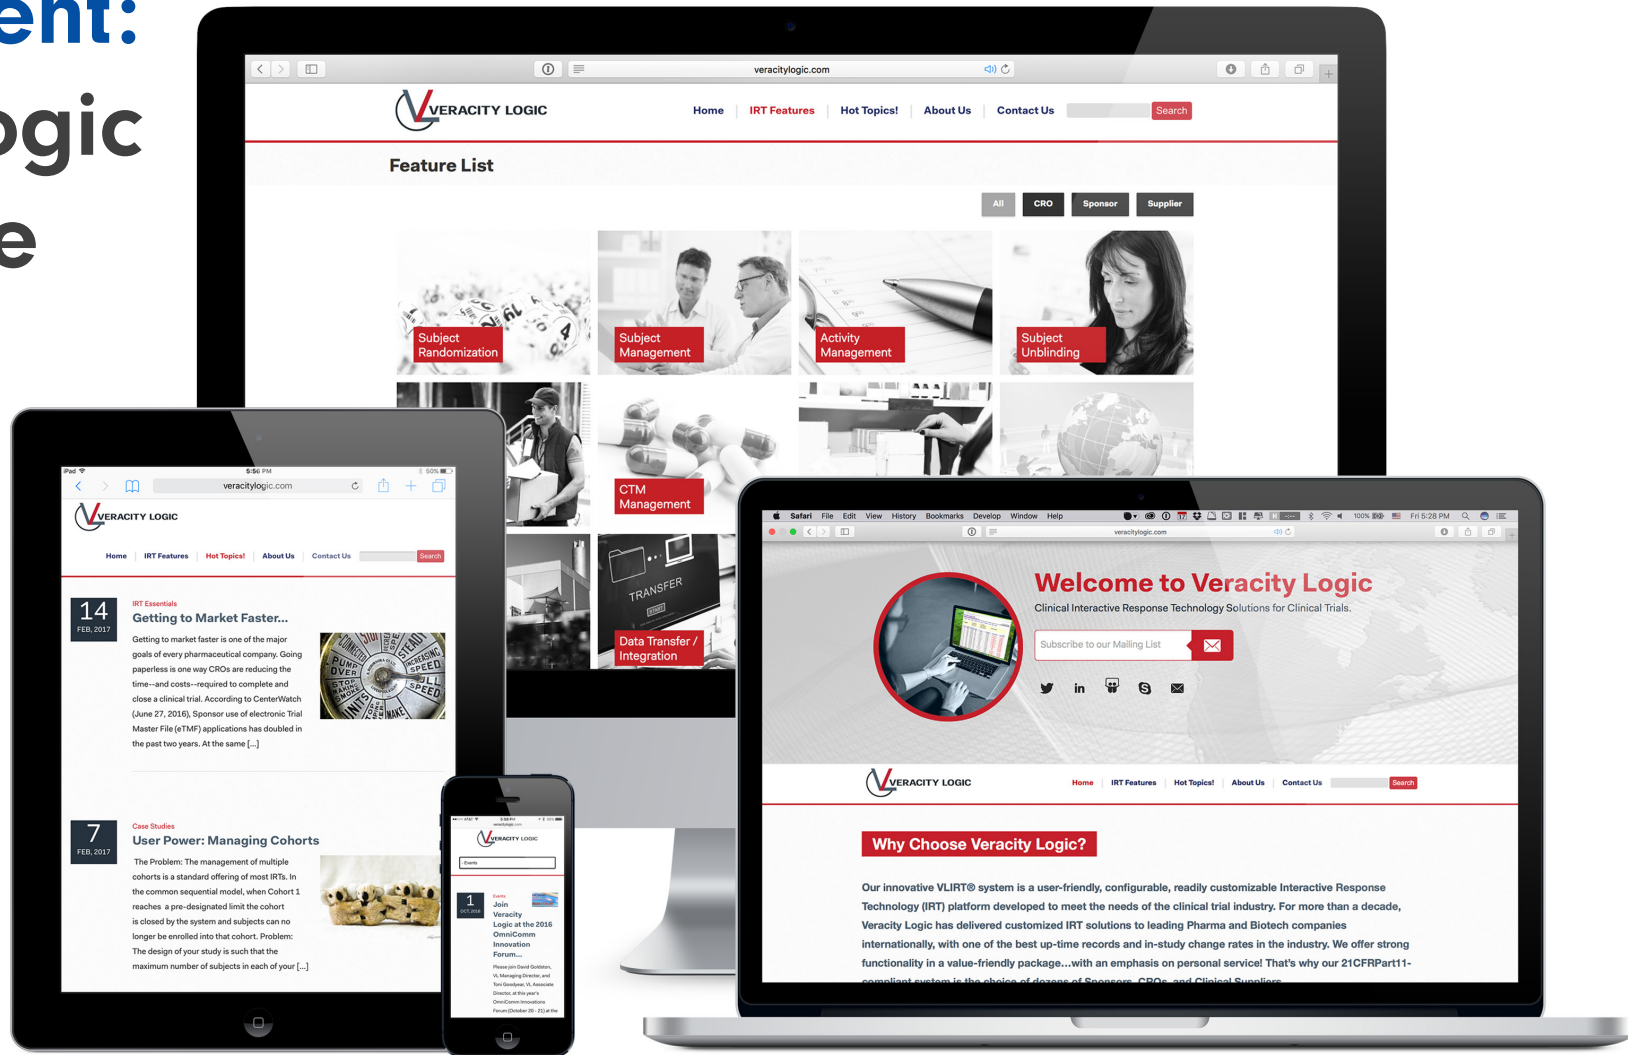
ent:
ogic
e

veracitylogic.com

VERACITY LOGIC

Home | IRT Features | Hot Topics! | About Us | Contact Us | Search

Feature List

All | CRO | Sponsor | Supplier

Subject Randomization

Subject Management

Activity Management

Subject Unblinding

CTM Management

Data Transfer / Integration

TRANSFER

iPad 5:56 PM 50%

veracitylogic.com

VERACITY LOGIC

Home | IRT Features | Hot Topics! | About Us | Contact Us | Search

14 FEB, 2017

IRT Essentials

Getting to Market Faster...

Getting to market faster is one of the major goals of every pharmaceutical company. Going paperless is one way CROs are reducing the time--and costs--required to complete and close a clinical trial. According to CenterWatch (June 27, 2016), Sponsor use of electronic Trial Master File (eTMF) applications has doubled in the past two years. At the same [...]

7 FEB, 2017

Case Studies

User Power: Managing Cohorts

The Problem: The management of multiple cohorts is a standard offering of most IRTs. In the common sequential model, when Cohort 1 reaches a pre-designated limit the cohort is closed by the system and subjects can no longer be enrolled into that cohort. Problem: The design of your study is such that the maximum number of subjects in each of your [...]

VERACITY LOGIC

Events

1 OCT, 2016

Events

Join Veracity Logic at the 2016 OmniComm Innovation Forum...

Safari File Edit View History Bookmarks Develop Window Help

Fri 5:28 PM

veracitylogic.com

Welcome to Veracity Logic

Clinical Interactive Response Technology Solutions for Clinical Trials.

Subscribe to our Mailing List

VERACITY LOGIC

Home | IRT Features | Hot Topics! | About Us | Contact Us | Search

Why Choose Veracity Logic?

Our innovative VLIRT® system is a user-friendly, configurable, readily customizable Interactive Response Technology (IRT) platform developed to meet the needs of the clinical trial industry. For more than a decade, Veracity Logic has delivered customized IRT solutions to leading Pharma and Biotech companies internationally, with one of the best up-time records and in-study change rates in the industry. We offer strong functionality in a value-friendly package...with an emphasis on personal service! That's why our 21CFRPart11- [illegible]